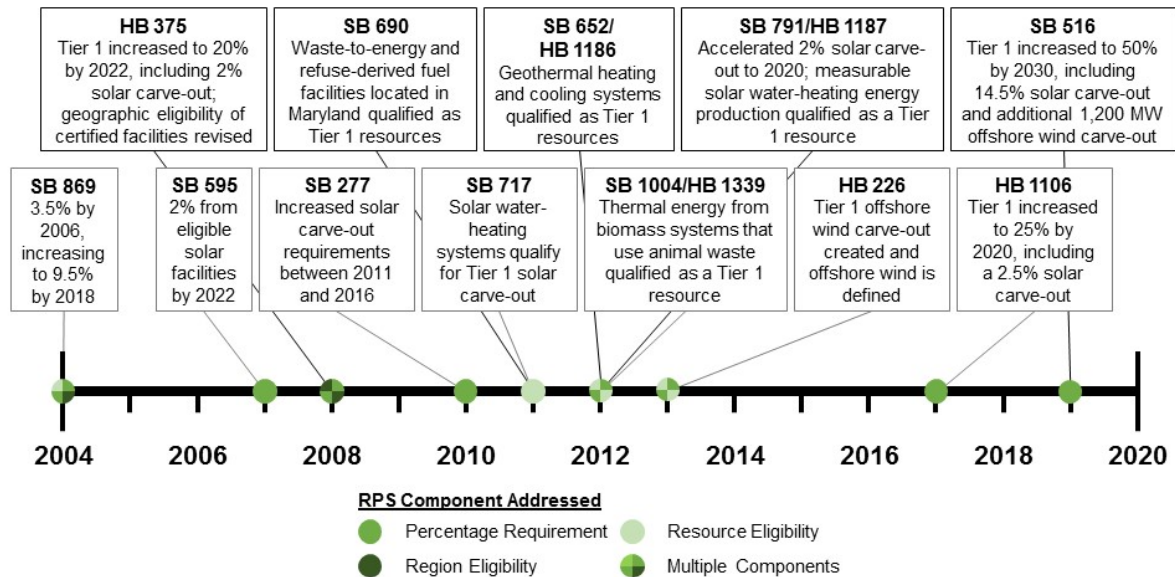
HB 375
Tier 1 increased to 20% by 2022, including 2% solar carve-out; geographic eligibility of certified facilities revised

SB 690
Waste-to-energy and refuse-derived fuel facilities located in Maryland qualified as Tier 1 resources

SB 652/ HB 1186
Geothermal heating and cooling systems qualified as Tier 1 resources

SB 791/HB 1187
Accelerated 2% solar carve-out to 2020; measurable solar water-heating energy production qualified as a Tier 1 resource

SB 516
Tier 1 increased to 50% by 2030, including 14.5% solar carve-out and additional 1,200 MW offshore wind carve-out

SB 869
3.5% by 2006, increasing to 9.5% by 2018

SB 595
2% from eligible solar facilities by 2022

SB 277
Increased solar carve-out requirements between 2011 and 2016

SB 717
Solar water-heating systems qualify for Tier 1 solar carve-out

SB 1004/HB 1339
Thermal energy from biomass systems that use animal waste qualified as a Tier 1 resource

HB 226
Tier 1 offshore wind carve-out created and offshore wind is defined

HB 1106
Tier 1 increased to 25% by 2020, including a 2.5% solar carve-out

2004 2006 2008 2010 2012 2014 2016 2018 2020

RPS Component Addressed
Percentage Requirement
Resource Eligibility
Region Eligibility
Multiple Components